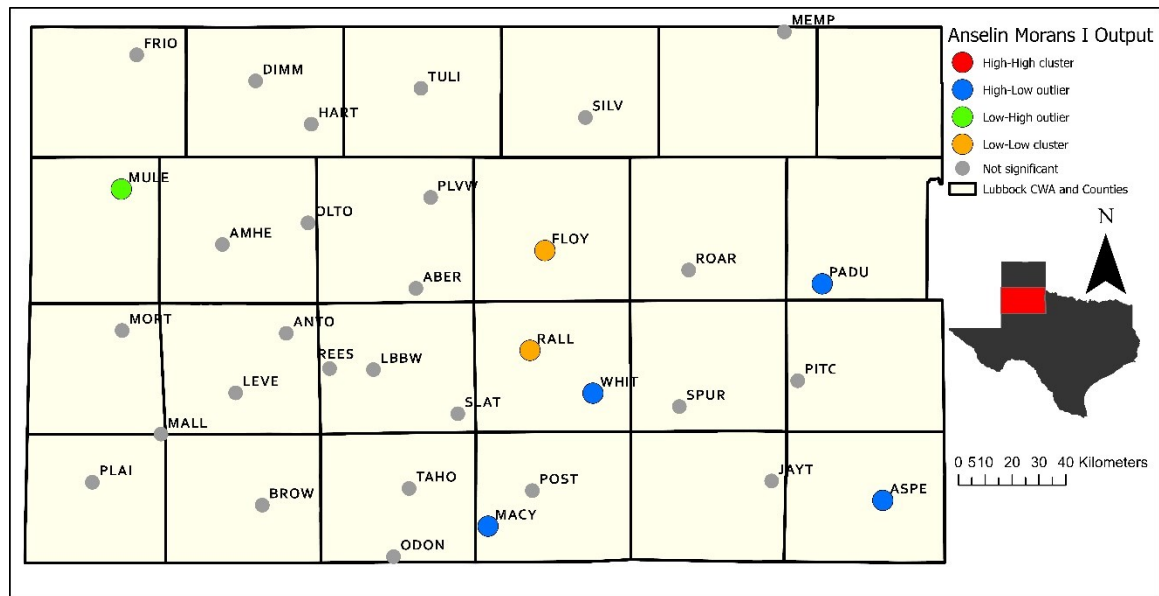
MEMP
FRIO
DIMM
TULI
HART
SILV
MULE
PLVW
OLTO
AMHE
FLOY
ROAR
ABER
PADU
MORT
ANTO
RALL
REES
LBBW
LEVE
WHIT
PITC
SLAT
SPUR
MALL
PLAI
TAHO
POST
JAYT
BROW
ASPE
MACY
ODON

Anselin Morans I Output
High-High cluster
High-Low outlier
Low-High outlier
Low-Low cluster
Not significant
Lubbock CWA and Counties

N

0 5 10 20 30 40 Kilometers